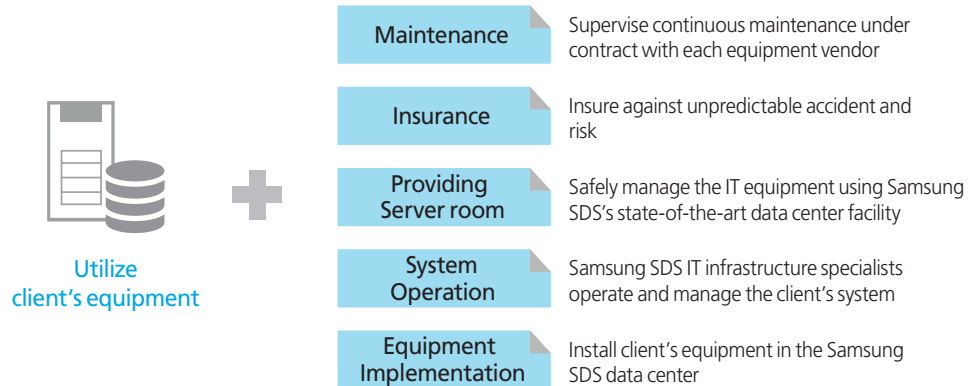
Utilize client's equipment

Maintenance

Supervise continuous maintenance under contract with each equipment vendor

Insurance

Insure against unpredictable accident and risk

Providing Server room

Safely manage the IT equipment using Samsung SDS's state-of-the-art data center facility

System Operation

Samsung SDS IT infrastructure specialists operate and manage the client's system

Equipment Implementation

Install client's equipment in the Samsung SDS data center